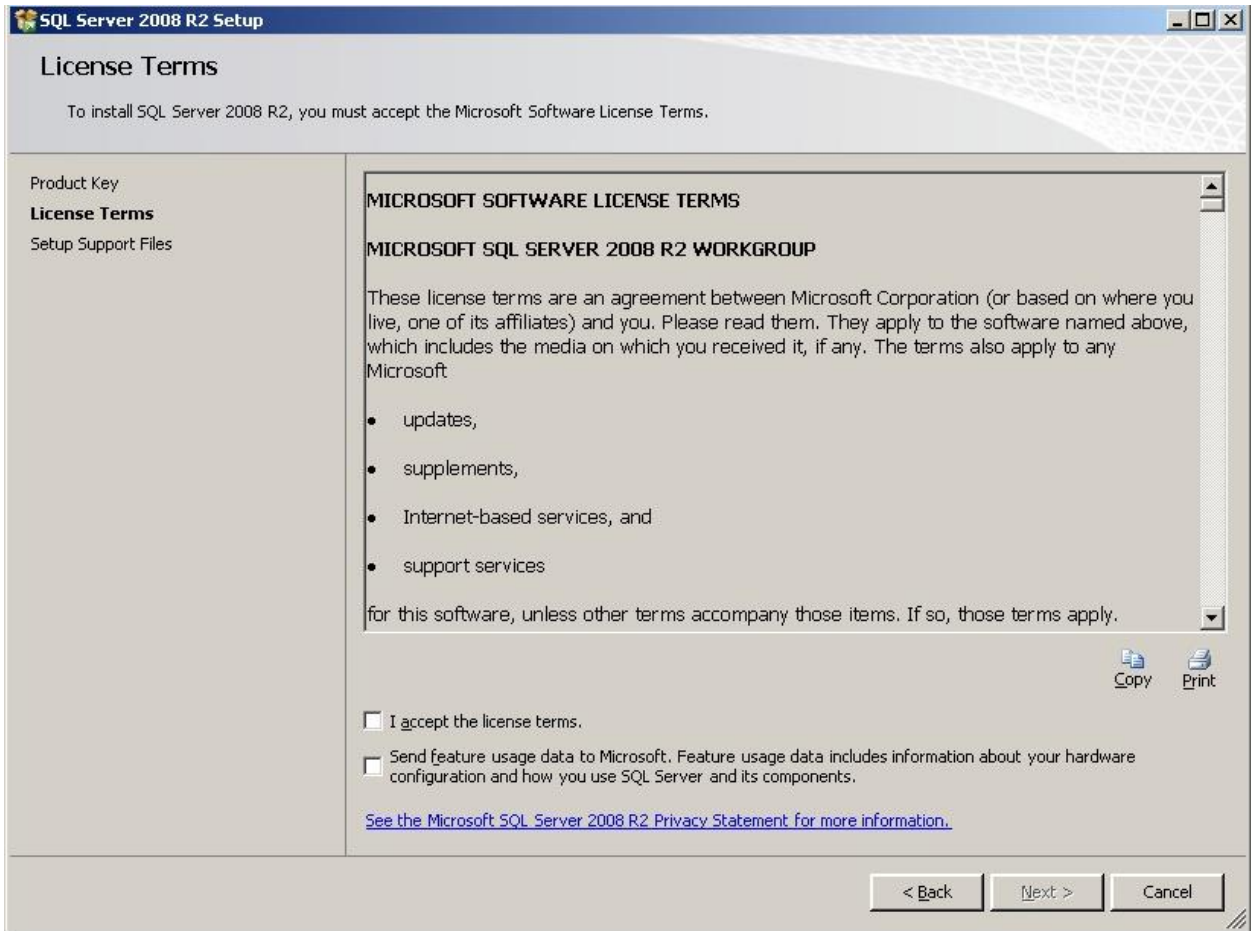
SQL Server 2008 R2 Setup

License Terms

To install SQL Server 2008 R2, you must accept the Microsoft Software License Terms.

Product Key
License Terms
Setup Support Files

MICROSOFT SOFTWARE LICENSE TERMS

MICROSOFT SQL SERVER 2008 R2 WORKGROUP

These license terms are an agreement between Microsoft Corporation (or based on where you live, one of its affiliates) and you. Please read them. They apply to the software named above, which includes the media on which you received it, if any. The terms also apply to any Microsoft

- updates,
- supplements,
- Internet-based services, and
- support services

for this software, unless other terms accompany those items. If so, those terms apply.

Copy Print

I accept the license terms.

Send feature usage data to Microsoft. Feature usage data includes information about your hardware configuration and how you use SQL Server and its components.

See the Microsoft SQL Server 2008 R2 Privacy Statement for more information.

< Back Next > Cancel